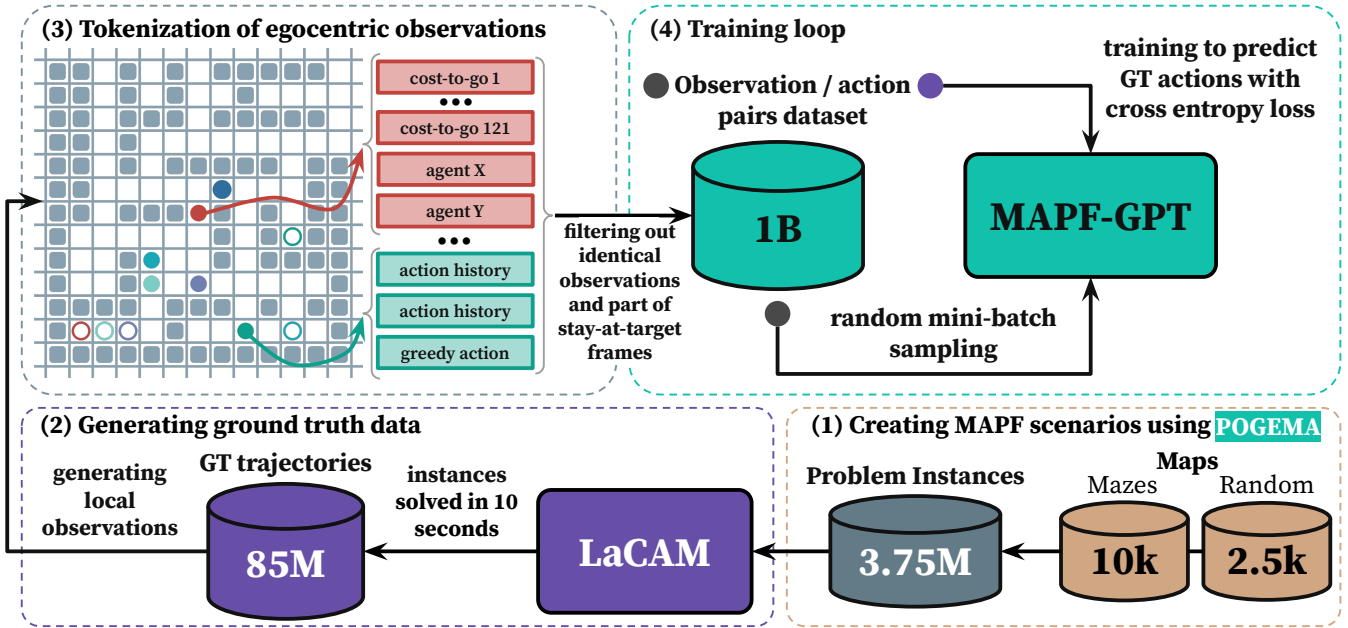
(3) Tokenization of egocentric observations

cost-to-go 1
•••
cost-to-go 121
agent X
agent Y
•••
action history
action history
greedy action

filtering out identical observations and part of stay-at-target frames

(4) Training loop

Observation / action pairs dataset

training to predict GT actions with cross entropy loss

1B

MAPF-GPT

random mini-batch sampling

(2) Generating ground truth data

generating local observations

GT trajectories

85M

instances solved in 10 seconds

LaCAM

(1) Creating MAPF scenarios using POGEMA

Problem Instances

3.75M

Maps

Mazes

Random

10k

2.5k